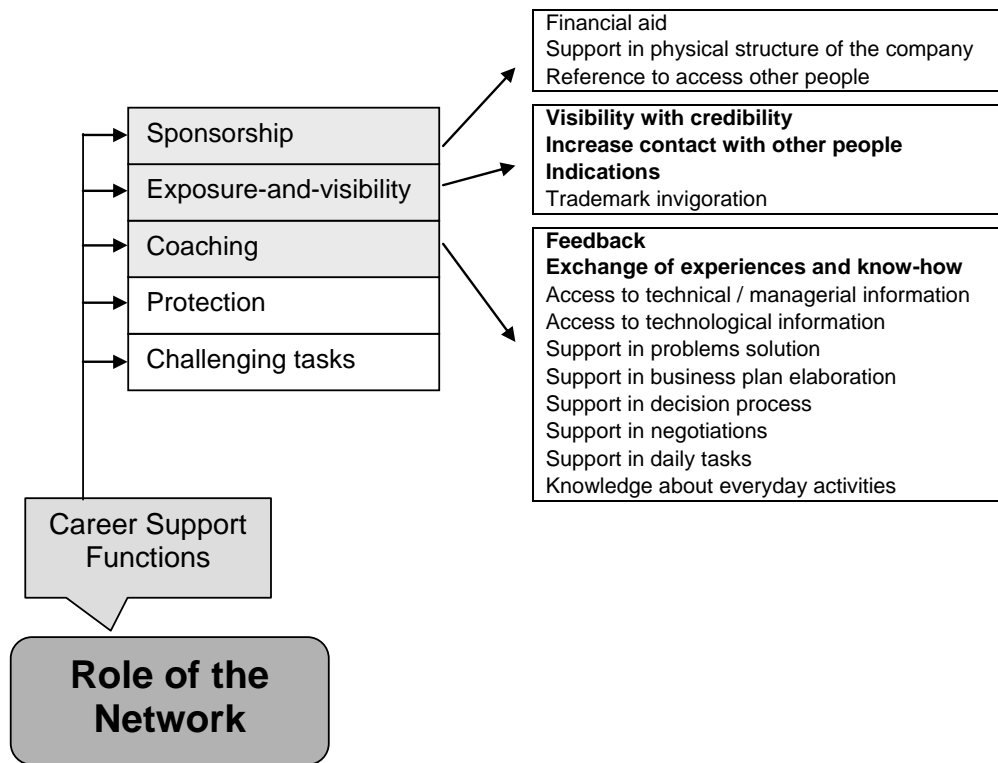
Sponsorship
Exposure-and-visibility
Coaching
Protection
Challenging tasks

Financial aid
Support in physical structure of the company
Reference to access other people

**Visibility with credibility**
**Increase contact with other people**
**Indications**
Trademark invigoration

**Feedback**
**Exchange of experiences and know-how**
Access to technical / managerial information
Access to technological information
Support in problems solution
Support in business plan elaboration
Support in decision process
Support in negotiations
Support in daily tasks
Knowledge about everyday activities

Career Support Functions

**Role of the Network**